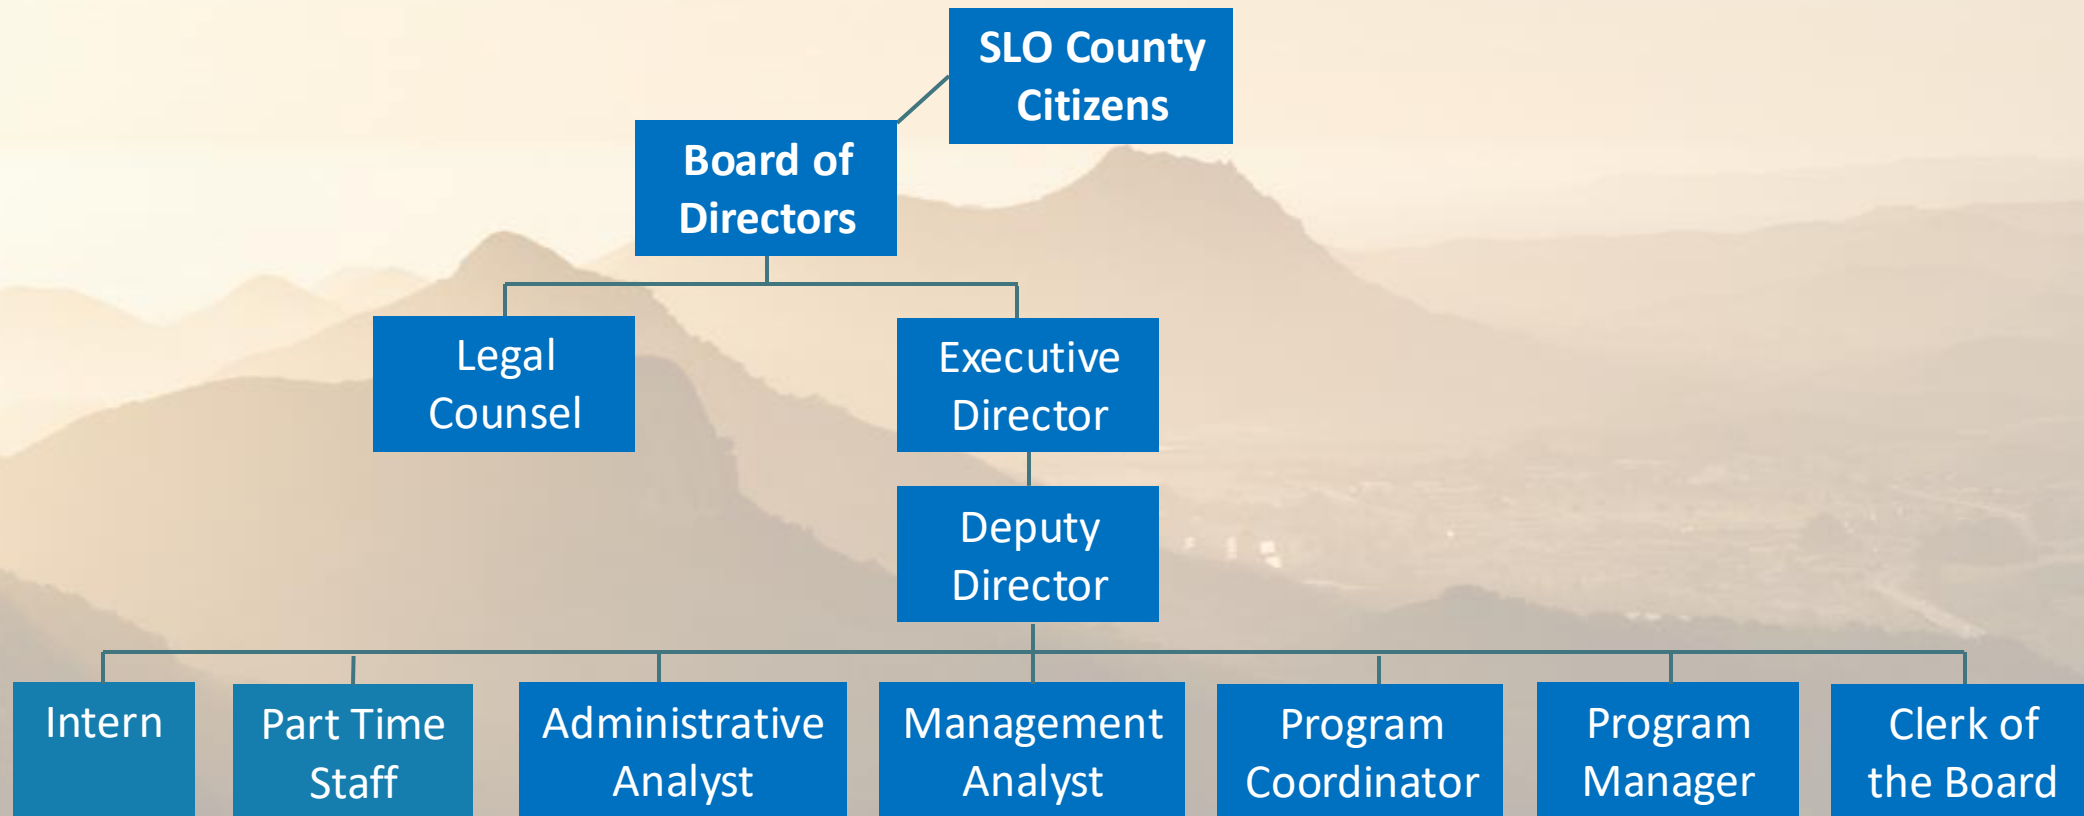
SLO County Citizens

Board of Directors

Legal Counsel

Executive Director

Deputy Director

Intern

Part Time Staff

Administrative Analyst

Management Analyst

Program Coordinator

Program Manager

Clerk of the Board